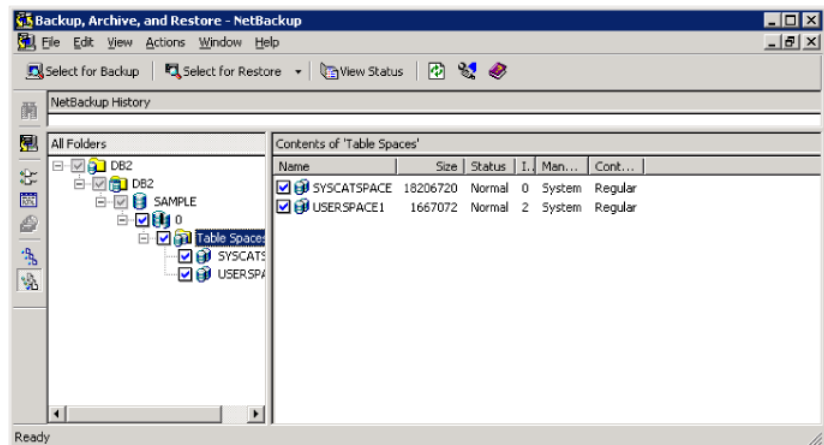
Backup, Archive, and Restore - NetBackup

File Edit View Actions Window Help

Select for Backup | Select for Restore ▾ | View Status

NetBackup History

All Folders

DB2
DB2
SAMPLE
0
Table Spaces
SYSCATS
USERSPA

Contents of 'Table Spaces'

| Name | Size | Status | I.. | Man... | Cont... |
|---|---|---|---|---|---|
| SYSCATSPACE | 18206720 | Normal | 0 | System | Regular |
| USERSPACE1 | 1667072 | Normal | 2 | System | Regular |

Ready